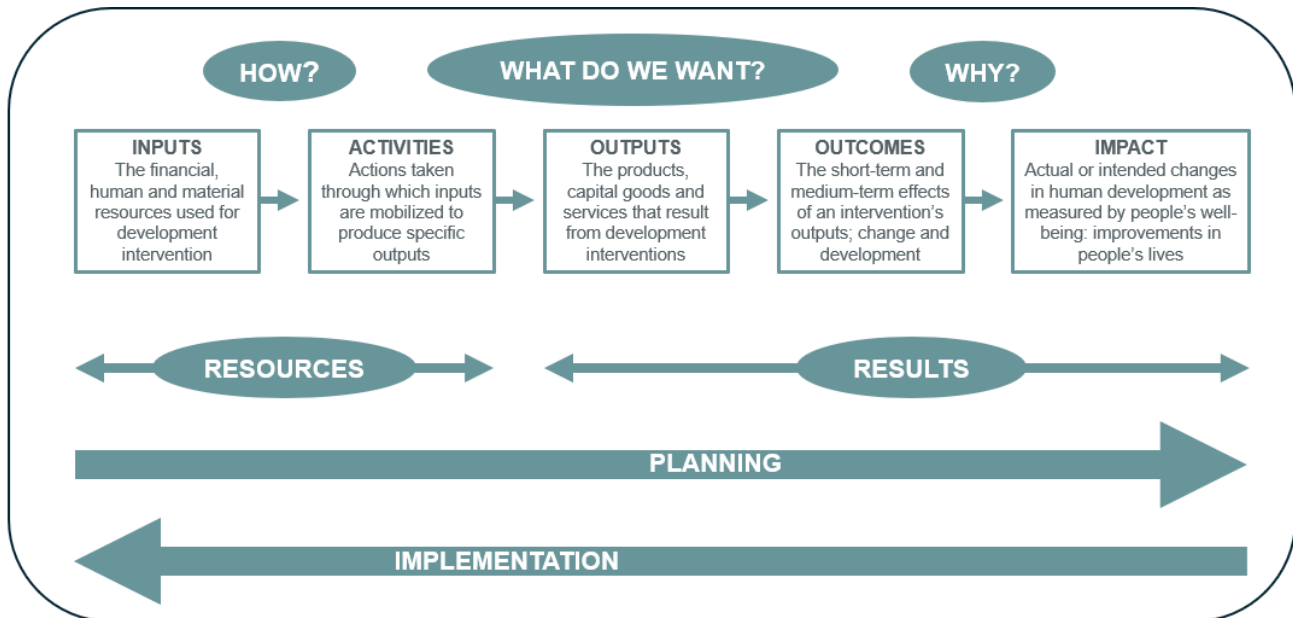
HOW?

WHAT DO WE WANT?

WHY?

INPUTS
The financial, human and material resources used for development intervention

ACTIVITIES
Actions taken through which inputs are mobilized to produce specific outputs

OUTPUTS
The products, capital goods and services that result from development interventions

OUTCOMES
The short-term and medium-term effects of an intervention's outputs; change and development

IMPACT
Actual or intended changes in human development as measured by people's well-being: improvements in people's lives

RESOURCES

RESULTS

PLANNING

IMPLEMENTATION